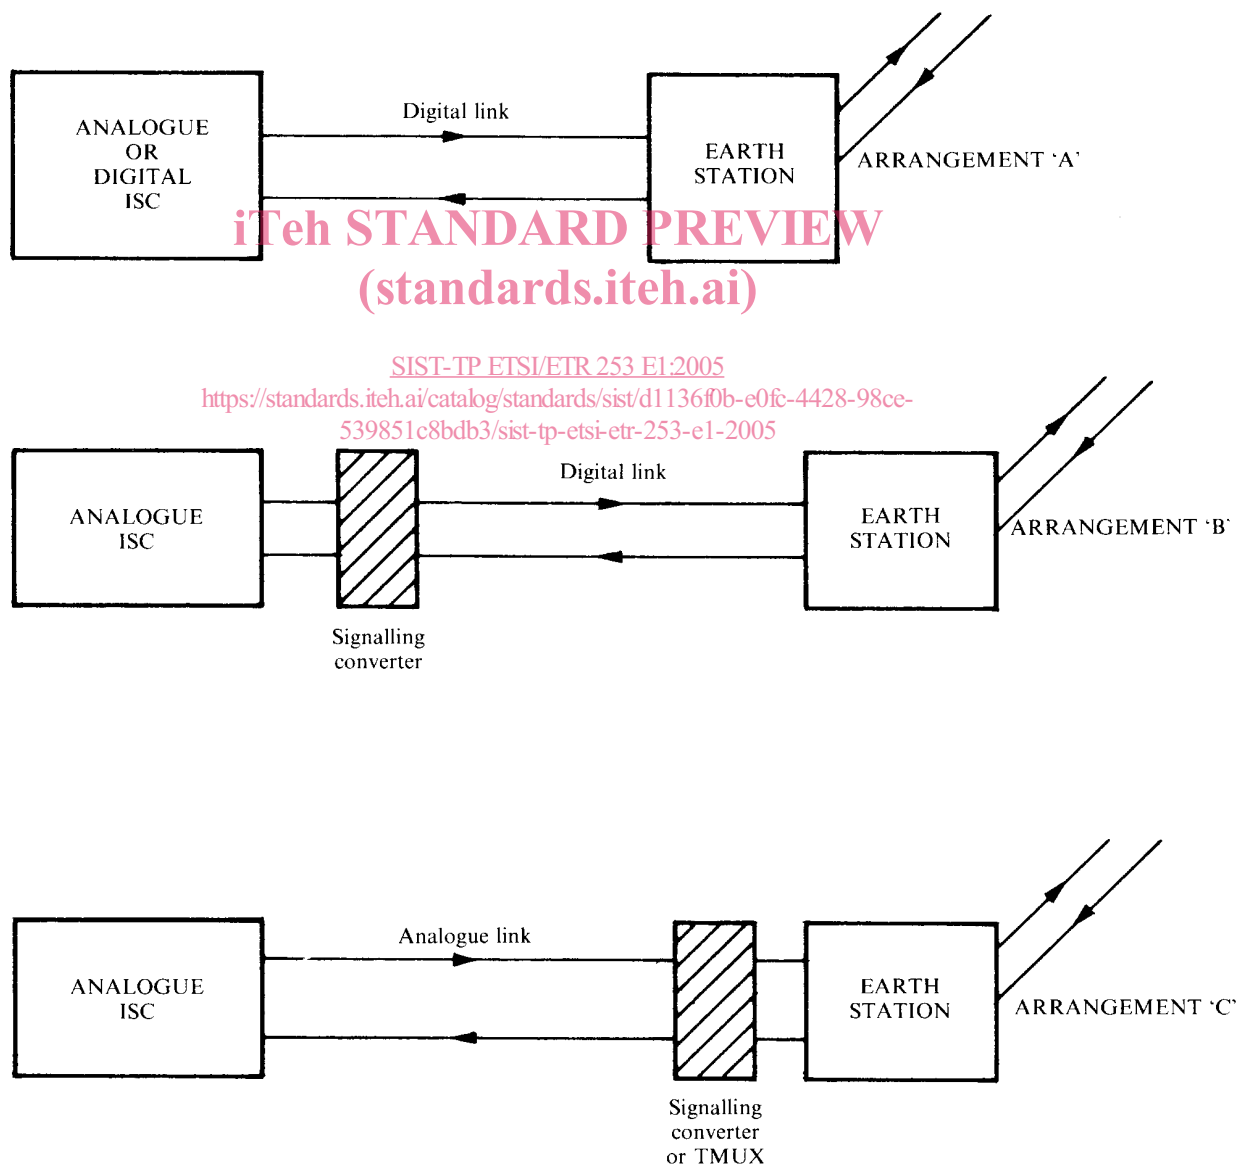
ANALOGUE OR DIGITAL ISC

Digital link

EARTH STATION

ARRANGEMENT 'A'

iTeh STANDARD PREVIEW
(standards.iteh.ai)

SIST-TP ETSI/ETR 253 E1:2005
https://standards.iteh.ai/catalog/standards/sist/d1136f0b-e0fc-4428-98ce-539851c8bdb3/sist-tp-etsi-etr-253-e1-2005

ANALOGUE ISC

Digital link

EARTH STATION

ARRANGEMENT 'B'

Signalling converter

ANALOGUE ISC

Analogue link

EARTH STATION

ARRANGEMENT 'C'

Signalling converter or TMUX